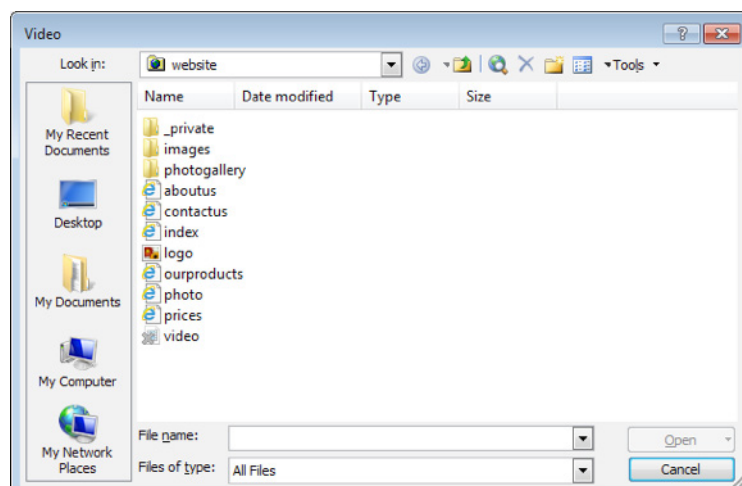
Video

?

Look in: website

Tools

My Recent Documents

Desktop

My Documents

My Computer

My Network Places

| Name | Date modified | Type | Size |
|---|---|---|---|
| _private | | | |
| images | | | |
| photogallery | | | |
| aboutus | | | |
| contactus | | | |
| index | | | |
| logo | | | |
| ourproducts | | | |
| photo | | | |
| prices | | | |
| video | | | |

File name:

Files of type: All Files

Open

Cancel